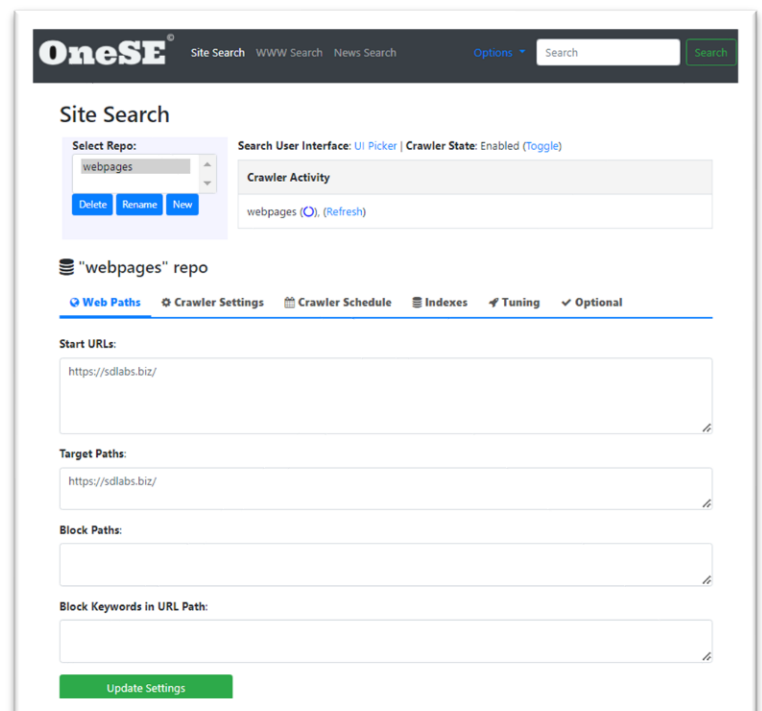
OneSE©

Site Search WWW Search News Search

Options

Search

Search

Site Search

Select Repo:

webpages

Delete Rename New

Search User Interface: UI Picker | Crawler State: Enabled (Toggle)

Crawler Activity

webpages (), (Refresh)

"webpages" repo

Web Paths Crawler Settings Crawler Schedule Indexes Tuning Optional

Start URLs:

https://sdlabs.biz/

Target Paths:

https://sdlabs.biz/

Block Paths:

Block Keywords in URL Path:

Update Settings